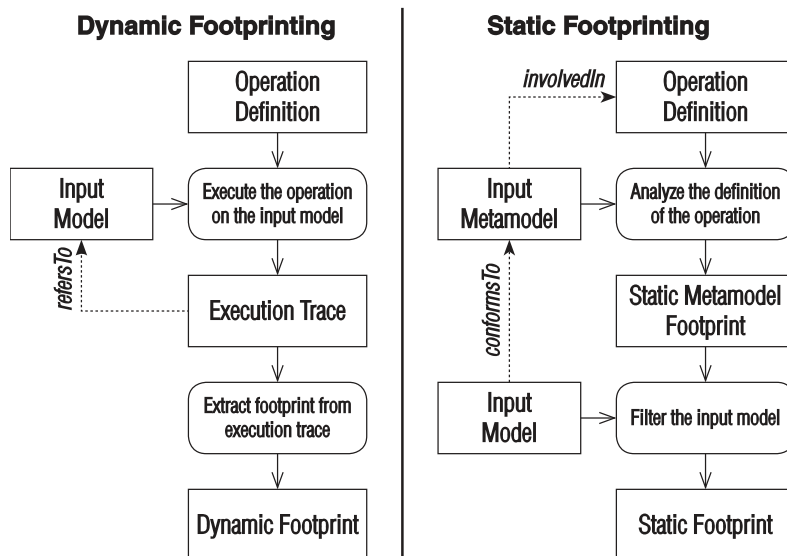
Dynamic Footprinting

Operation Definition

Input Model

Execute the operation on the input model

refersTo

Execution Trace

Extract footprint from execution trace

Dynamic Footprint

Static Footprinting

involvedIn

Operation Definition

Input Metamodel

Analyze the definition of the operation

conformsTo

Static Metamodel Footprint

Input Model

Filter the input model

Static Footprint